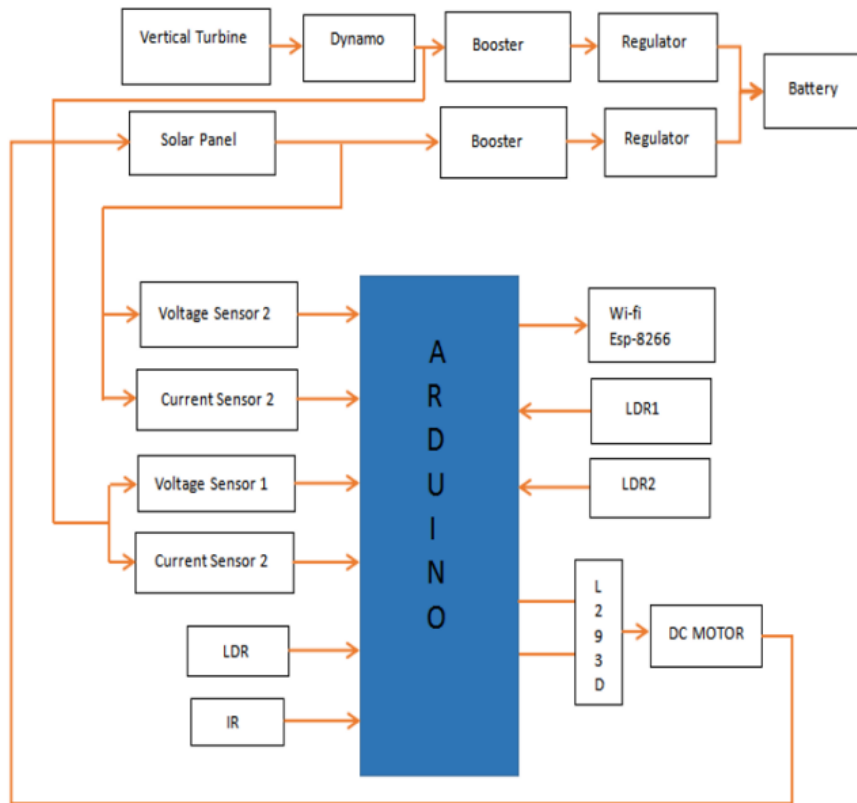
Vertical Turbine

Dynamo

Booster

Regulator

Battery

Solar Panel

Booster

Regulator

Voltage Sensor 2

Current Sensor 2

Voltage Sensor 1

Current Sensor 2

LDR

IR

ARDUINO

Wi-fi
Esp-8266

LDR1

LDR2

L293D

DC MOTOR